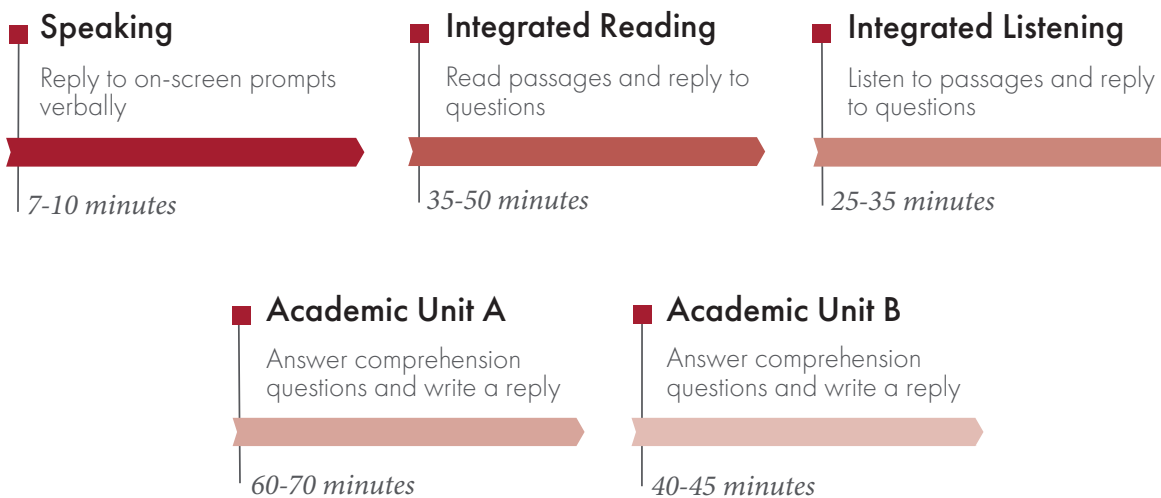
Speaking

Reply to on-screen prompts verbally

7-10 minutes

Integrated Reading

Read passages and reply to questions

35-50 minutes

Integrated Listening

Listen to passages and reply to questions

25-35 minutes

Academic Unit A

Answer comprehension questions and write a reply

60-70 minutes

Academic Unit B

Answer comprehension questions and write a reply

40-45 minutes